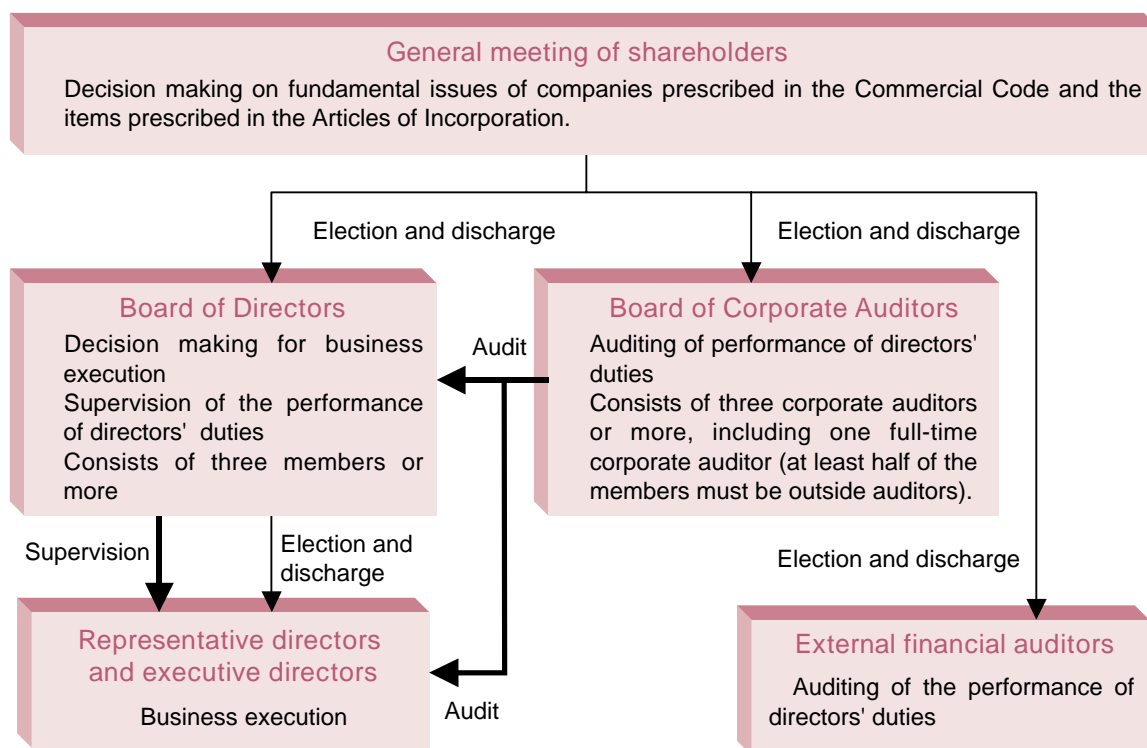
General meeting of shareholders

Decision making on fundamental issues of companies prescribed in the Commercial Code and the items prescribed in the Articles of Incorporation.

Election and discharge

Election and discharge

Board of Directors

Decision making for business execution
Supervision of the performance of directors' duties
Consists of three members or more

Audit

Board of Corporate Auditors

Auditing of performance of directors' duties
Consists of three corporate auditors or more, including one full-time corporate auditor (at least half of the members must be outside auditors).

Supervision

Election and discharge

Election and discharge

Representative directors and executive directors

Business execution

Audit

External financial auditors

Auditing of the performance of directors' duties